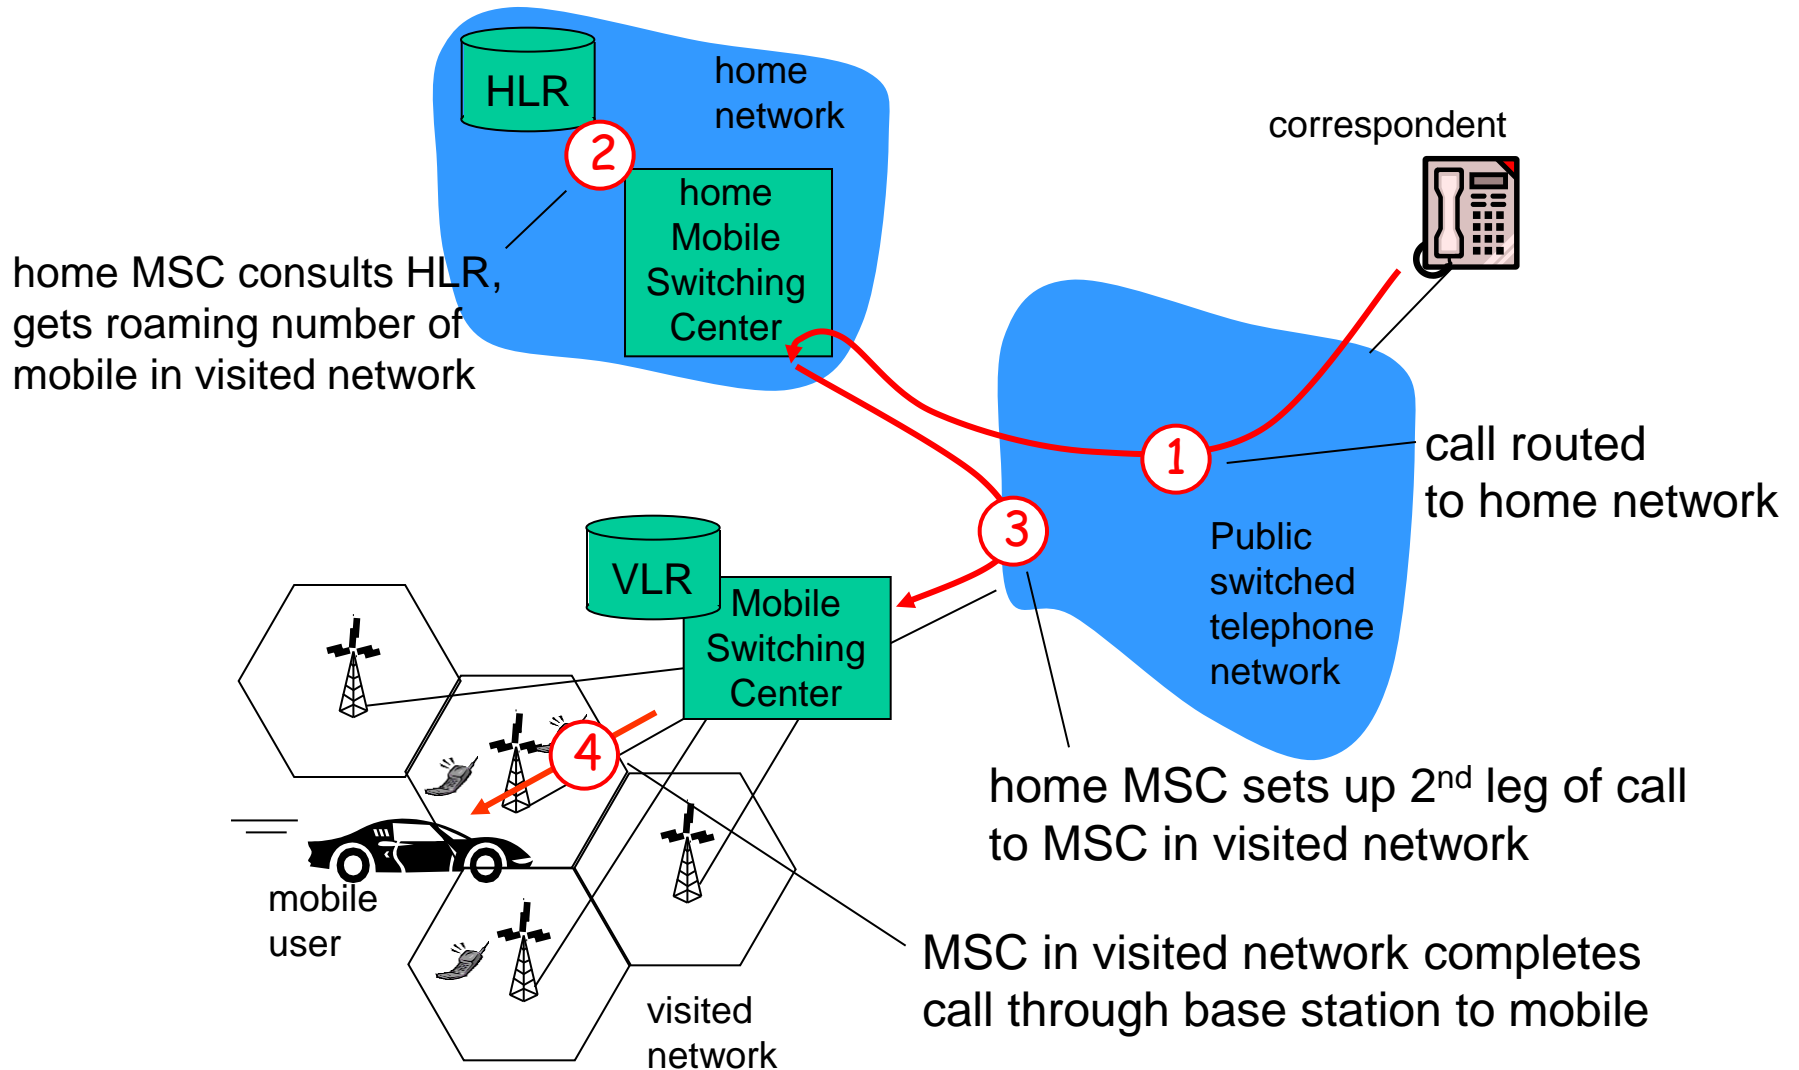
HLR

home network

2

home Mobile Switching Center

correspondent

home MSC consults HLR, gets roaming number of mobile in visited network

1

call routed to home network

3

VLR

Mobile Switching Center

Public switched telephone network

4

home MSC sets up 2$^{nd}$ leg of call to MSC in visited network

mobile user

MSC in visited network completes call through base station to mobile

visited network